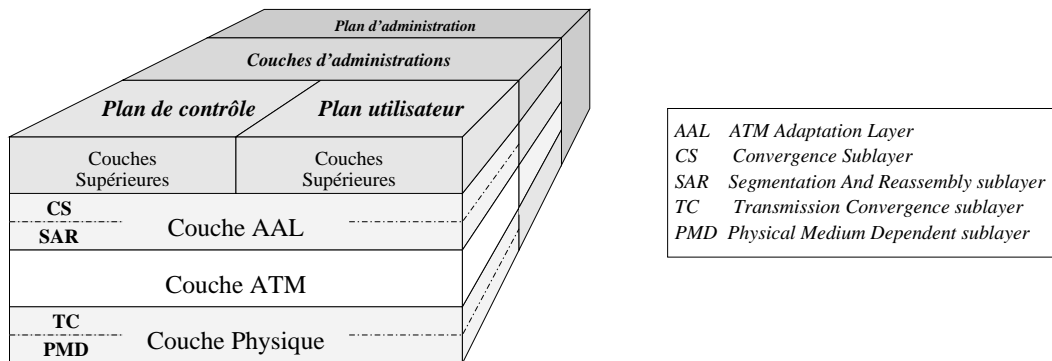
Plan d'administration

Couches d'administrations

Plan de contrôle

Plan utilisateur

Couches Supérieures

Couches Supérieures

CS

SAR

Couche AAL

Couche ATM

TC

PMD

Couche Physique

AAL ATM Adaptation Layer
CS Convergence Sublayer
SAR Segmentation And Reassembly sublayer
TC Transmission Convergence sublayer
PMD Physical Medium Dependent sublayer